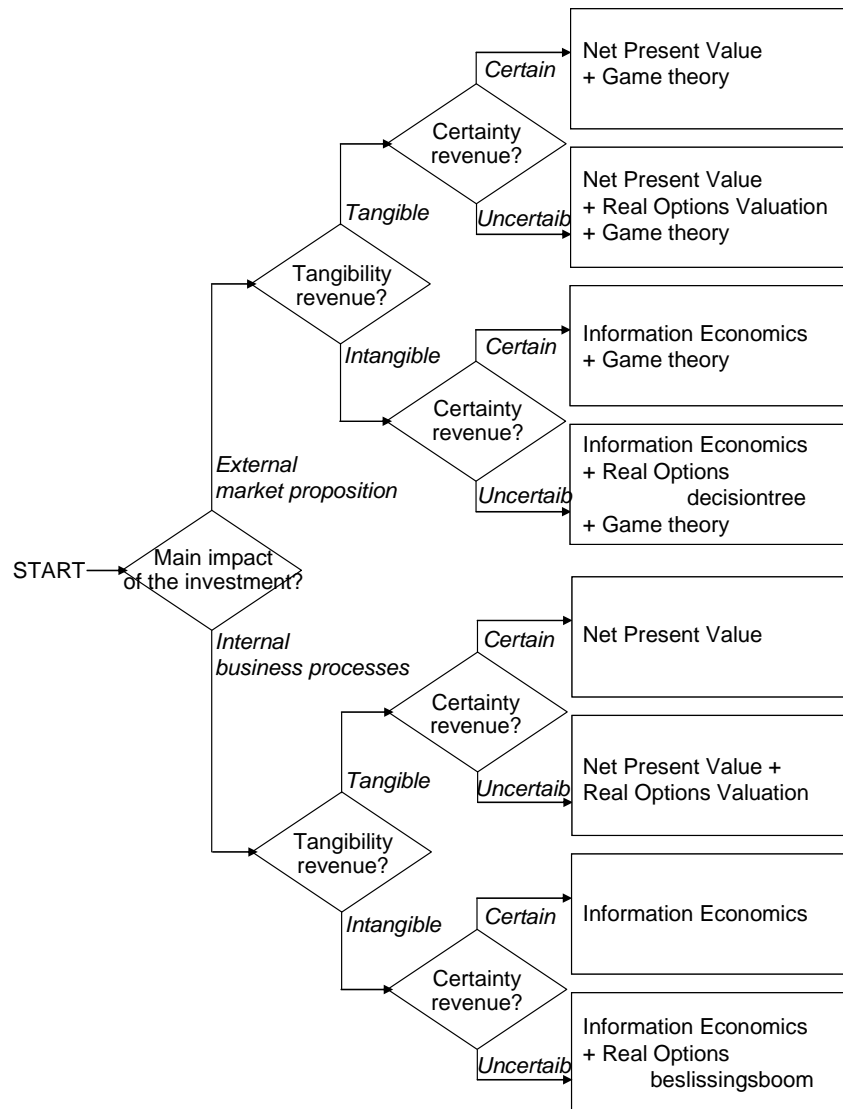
START

Main impact of the investment?

External market proposition

Tangibility revenue?

Tangible

Certainty revenue?

Certain

Net Present Value
+ Game theory

Uncertaib

Net Present Value
+ Real Options Valuation
+ Game theory

Intangible

Certainty revenue?

Certain

Information Economics
+ Game theory

Uncertaib

Information Economics
+ Real Options decisiontree
+ Game theory

Internal business processes

Tangibility revenue?

Tangible

Certainty revenue?

Certain

Net Present Value

Uncertaib

Net Present Value +
Real Options Valuation

Intangible

Certainty revenue?

Certain

Information Economics

Uncertaib

Information Economics
+ Real Options beslissingsboom